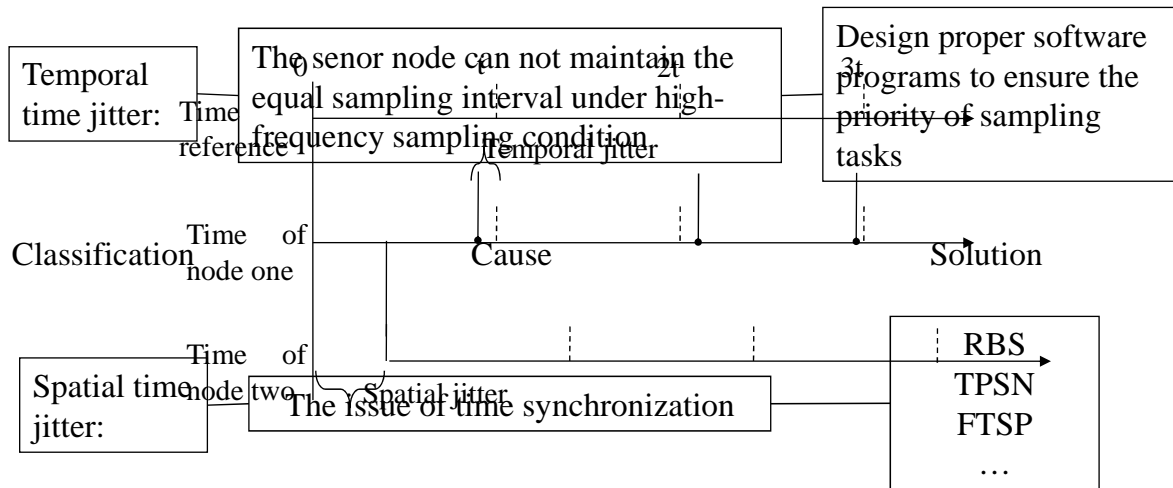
Temporal time jitter:

The senor node can not maintain the equal sampling interval under high-frequency sampling condition

Design proper software programs to ensure the priority of sampling tasks

0

t

2t

3t

Time reference 1

Temporal jitter

Classification

Time of node one

Cause

Solution

Time of node two

Spatial jitter

Spatial time jitter:

The issue of time synchronization

RBS
TPSN
FTSP
…